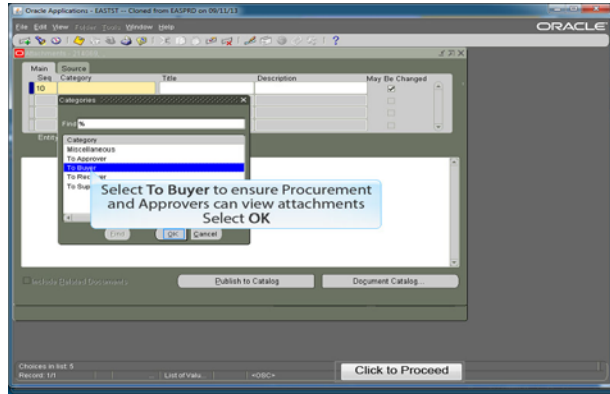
Oracle Applications - EASTST -- Cloned from EASPRD on 09/11/13

File Edit View Folder Tools Window Help

ORACLE

Attachments

Main Source

Seq Category Title Description May Be Changed

10

Categories

Find %

Category
Miscellaneous
To Approver
To Buyer
To Rec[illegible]ver
To Sup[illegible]

Entity

Find OK Cancel

Select To Buyer to ensure Procurement and Approvers can view attachments
Select OK

Include Related Documents

Publish to Catalog

Document Catalog...

Choices in list: 5
Record: 1/1 List of Valu... <OSC>

Click to Proceed